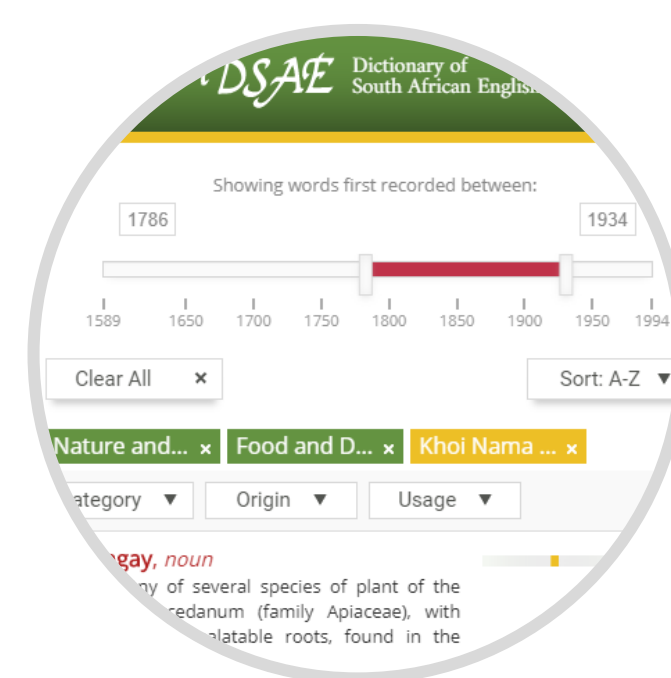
DSAE Dictionary of South African Englis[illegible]

Showing words first recorded between:

1786

1934

1589 1650 1700 1750 1800 1850 1900 1950 1994

Clear All ×

Sort: A-Z ▼

Nature and... × Food and D... × Khoi Nama ... ×

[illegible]ategory ▼ Origin ▼ Usage ▼

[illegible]gay, noun
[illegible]ny of several species of plant of the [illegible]edanum (family Apiaceae), with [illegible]alatable roots, found in the